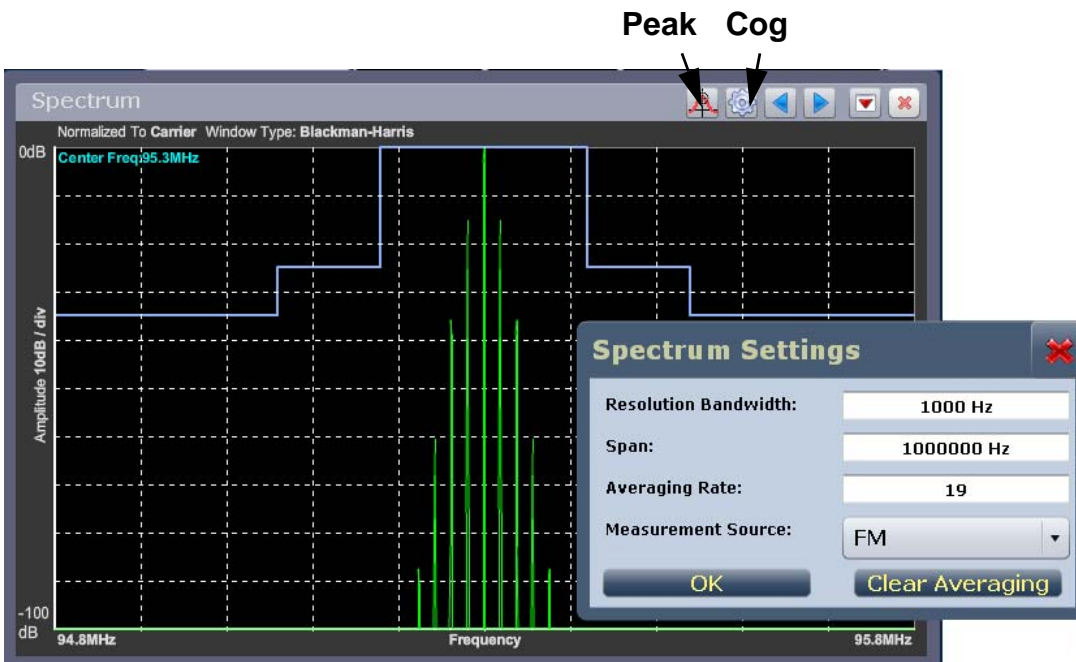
Peak Cog

Spectrum

Normalized To Carrier Window Type: Blackman-Harris

0dB

Center Freq:95.3MHz

Amplitude 10dB / div

-100 dB

94.8MHz

Frequency

95.8MHz

Spectrum Settings

Resolution Bandwidth: 1000 Hz

Span: 1000000 Hz

Averaging Rate: 19

Measurement Source: FM

OK

Clear Averaging